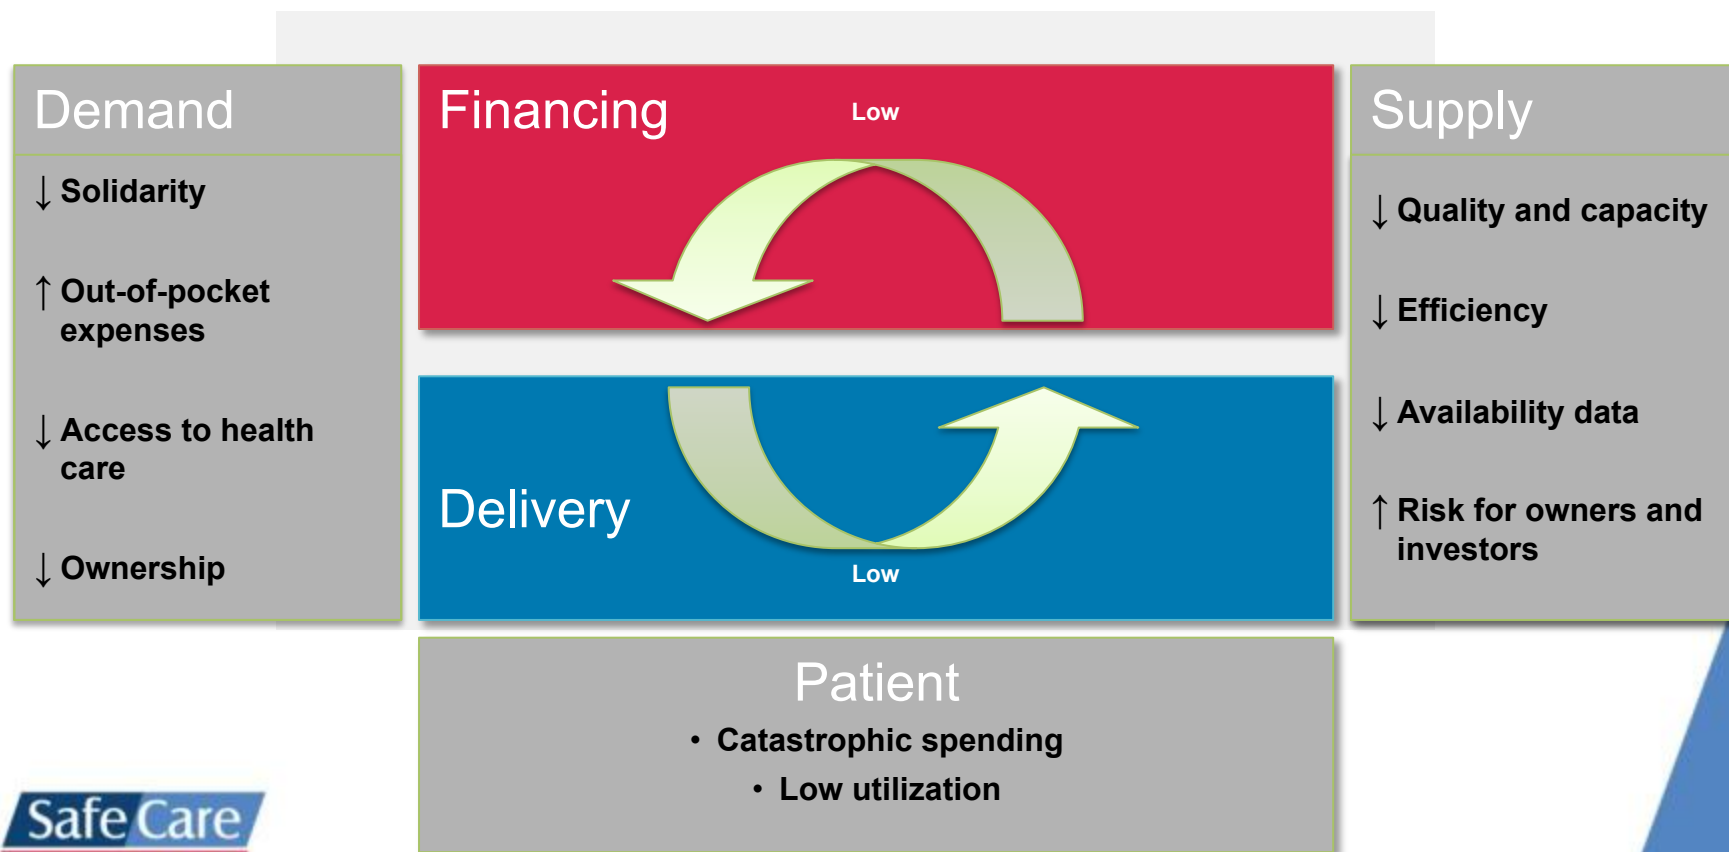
Demand

↓ Solidarity

↑ Out-of-pocket expenses

↓ Access to health care

↓ Ownership

Financing

Low

Delivery

Low

Supply

↓ Quality and capacity

↓ Efficiency

↓ Availability data

↑ Risk for owners and investors

Patient

• Catastrophic spending

• Low utilization

SafeCare